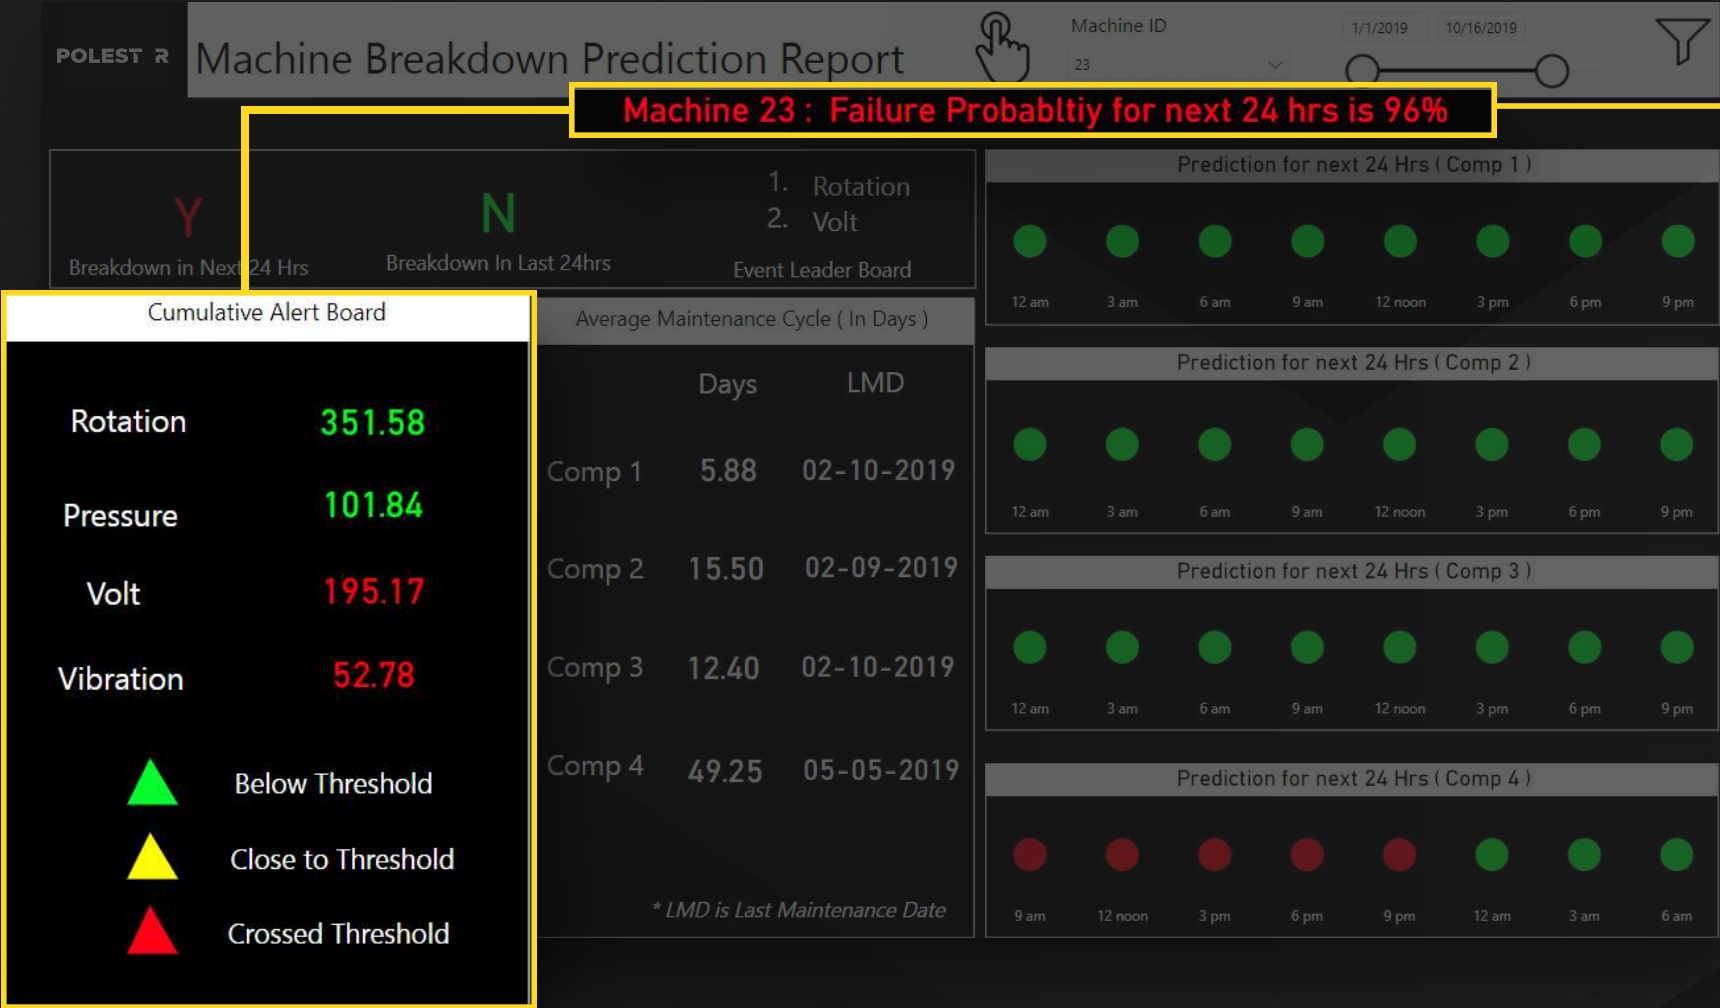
POLESTAR

Machine Breakdown Prediction Report

Machine ID

23

1/1/2019 10/16/2019

Machine 23 : Failure Probabltiy for next 24 hrs is 96%

Y
Breakdown in Next 24 Hrs

N
Breakdown In Last 24hrs

1. Rotation
2. Volt
Event Leader Board

Cumulative Alert Board

| | |
|---|---|
| Rotation | 351.58 |
| Pressure | 101.84 |
| Volt | 195.17 |
| Vibration | 52.78 |

Below Threshold
Close to Threshold
Crossed Threshold

Average Maintenance Cycle ( In Days )

| | Days | LMD |
|---|---|---|
| Comp 1 | 5.88 | 02-10-2019 |
| Comp 2 | 15.50 | 02-09-2019 |
| Comp 3 | 12.40 | 02-10-2019 |
| Comp 4 | 49.25 | 05-05-2019 |

* LMD is Last Maintenance Date

Prediction for next 24 Hrs ( Comp 1 )
12 am 3 am 6 am 9 am 12 noon 3 pm 6 pm 9 pm

Prediction for next 24 Hrs ( Comp 2 )
12 am 3 am 6 am 9 am 12 noon 3 pm 6 pm 9 pm

Prediction for next 24 Hrs ( Comp 3 )
12 am 3 am 6 am 9 am 12 noon 3 pm 6 pm 9 pm

Prediction for next 24 Hrs ( Comp 4 )
9 am 12 noon 3 pm 6 pm 9 pm 12 am 3 am 6 am